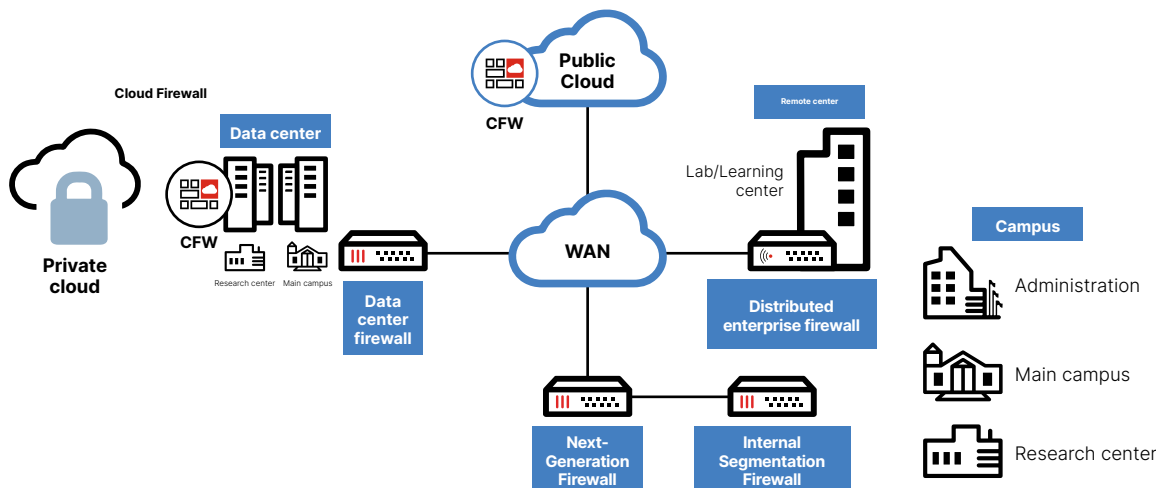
Cloud Firewall

Public Cloud

CFW

Remote center

Data center

Lab/Learning center

CFW

Private cloud

Research center

Main campus

WAN

Campus

Administration

Data center firewall

Distributed enterprise firewall

Main campus

Research center

Next-Generation Firewall

Internal Segmentation Firewall